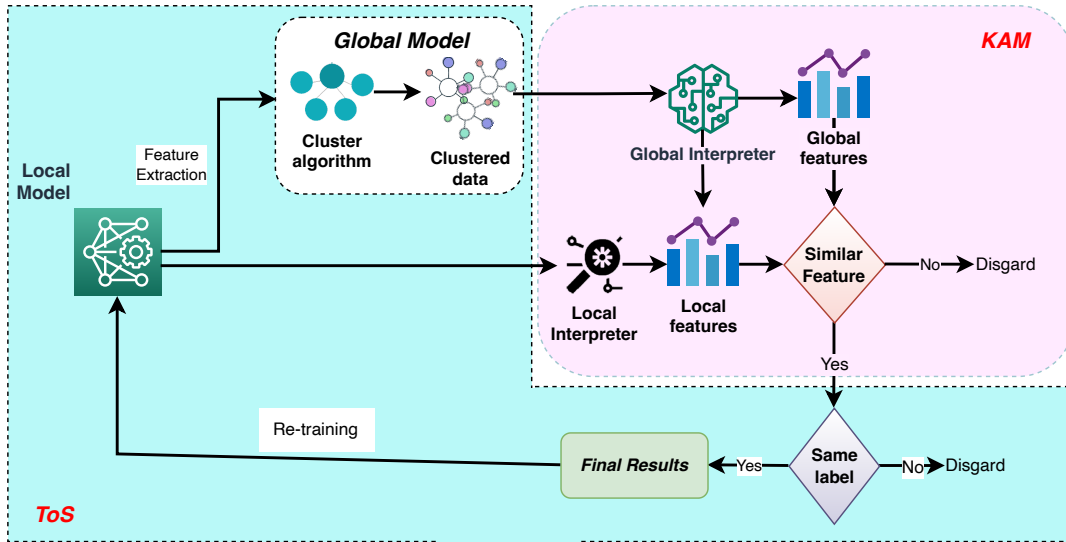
Global Model

KAM

Local Model

Feature Extraction

Cluster algorithm

Clustered data

Global Interpreter

Global features

Local Interpreter

Local features

Similar Feature

No

Disgard

Yes

Re-training

Final Results

Yes

Same label

No

Disgard

ToS